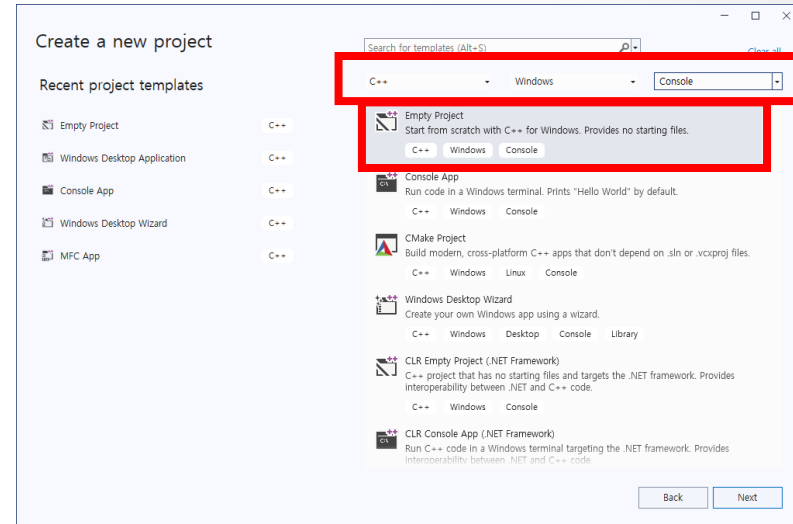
Create a new project

Recent project templates

Empty Project C++

Windows Desktop Application C++

Console App C++

Windows Desktop Wizard C++

MFC App C++

Search for templates (Alt+S)

Clear all

C++ Windows Console

Empty Project
Start from scratch with C++ for Windows. Provides no starting files.
C++ Windows Console

Console App
Run code in a Windows terminal. Prints "Hello World" by default.
C++ Windows Console

CMake Project
Build modern, cross-platform C++ apps that don't depend on .sln or .vcxproj files.
C++ Windows Linux Console

Windows Desktop Wizard
Create your own Windows app using a wizard.
C++ Windows Desktop Console Library

CLR Empty Project (.NET Framework)
C++ project that has no starting files and targets the .NET framework. Provides interoperability between .NET and C++ code.
C++ Windows Console

CLR Console App (.NET Framework)
Run C++ code in a Windows terminal targeting the .NET framework. Provides interoperability between .NET and C++ code.

Back Next